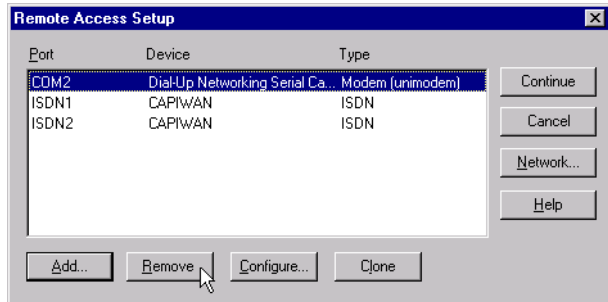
Remote Access Setup

| Port | Device | Type |
|---|---|---|
| COM2 | Dial-Up Networking Serial Ca... | Modem (unimodem) |
| ISDN1 | CAPIWAN | ISDN |
| ISDN2 | CAPIWAN | ISDN |

Continue

Cancel

Network...

Help

Add...

Remove

Configure...

Clone